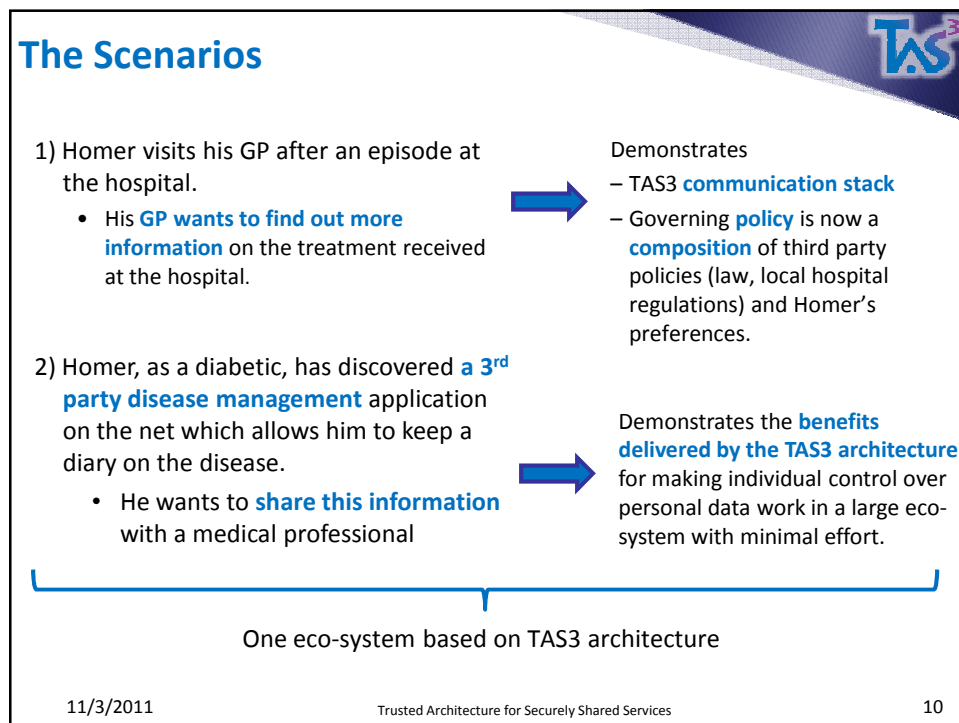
The Scenarios

TAS3

1) Homer visits his GP after an episode at the hospital.

• His GP wants to find out more information on the treatment received at the hospital.

Demonstrates

– TAS3 communication stack

– Governing policy is now a composition of third party policies (law, local hospital regulations) and Homer's preferences.

2) Homer, as a diabetic, has discovered a 3$^{rd}$ party disease management application on the net which allows him to keep a diary on the disease.

• He wants to share this information with a medical professional

Demonstrates the benefits delivered by the TAS3 architecture for making individual control over personal data work in a large ecosystem with minimal effort.

One eco-system based on TAS3 architecture

11/3/2011

Trusted Architecture for Securely Shared Services

10